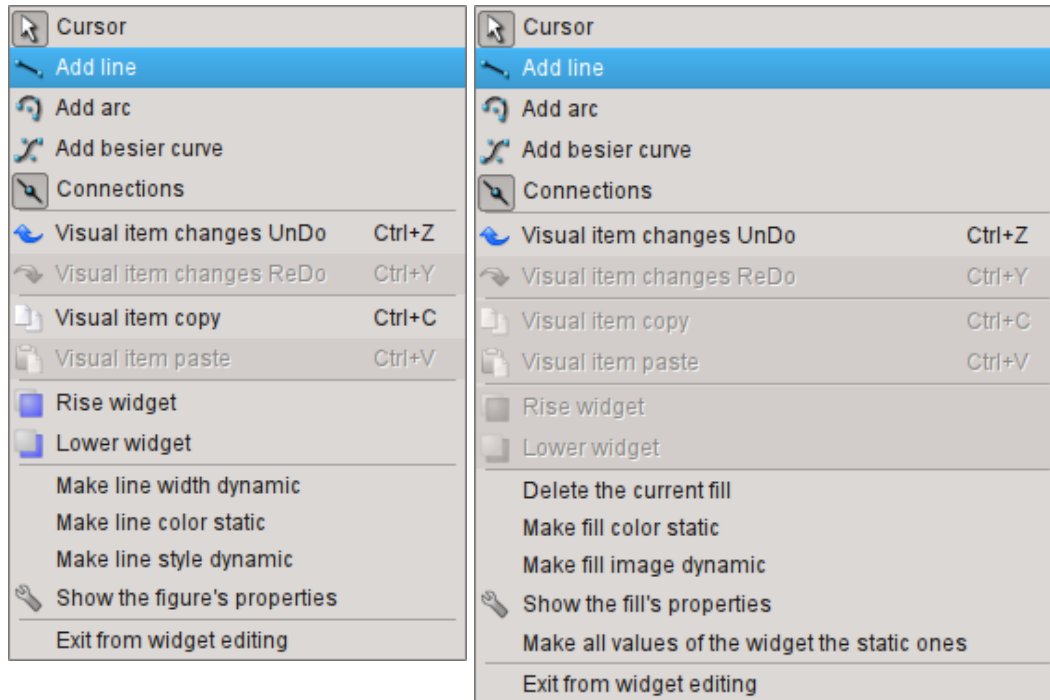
Cursor
Add line
Add arc
Add besier curve
Connections
Visual item changes UnDo Ctrl+Z
Visual item changes ReDo Ctrl+Y
Visual item copy Ctrl+C
Visual item paste Ctrl+V
Rise widget
Lower widget
Make line width dynamic
Make line color static
Make line style dynamic
Show the figure's properties
Exit from widget editing

Cursor
Add line
Add arc
Add besier curve
Connections
Visual item changes UnDo Ctrl+Z
Visual item changes ReDo Ctrl+Y
Visual item copy Ctrl+C
Visual item paste Ctrl+V
Rise widget
Lower widget
Delete the current fill
Make fill color static
Make fill image dynamic
Show the fill's properties
Make all values of the widget the static ones
Exit from widget editing